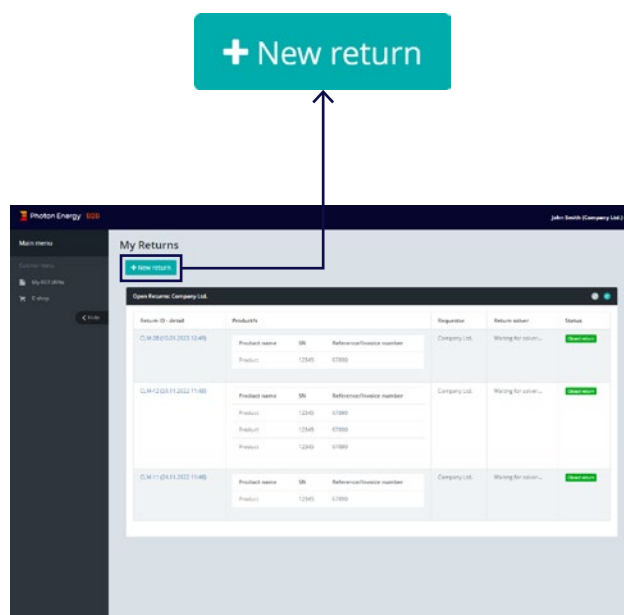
+ New return

Photon Energy B2B

John Smith (Company Ltd.)

Main menu

Custom menu

My RET.RMA

E-shop

< hide

My Returns

+ New return

Open Returns: Company Ltd.

| Return ID - detail | Product/s | Requestor | Return solver | Status |
|---|---|---|---|---|
| CLM-28 (03.01.2023 12:49) | Product name / SN / Reference/Invoice number; Product / 12345 / 67890 | Company Ltd. | Waiting for solver... | Create return |
| CLM-12 (24.11.2022 11:48) | Product name / SN / Reference/Invoice number; Product / 12345 / 67890; Product / 12345 / 67890; Product / 12345 / 67890 | Company Ltd. | Waiting for solver... | Create return |
| CLM-11 (24.11.2022 11:48) | Product name / SN / Reference/Invoice number; Product / 12345 / 67890 | Company Ltd. | Waiting for solver... | Create return |